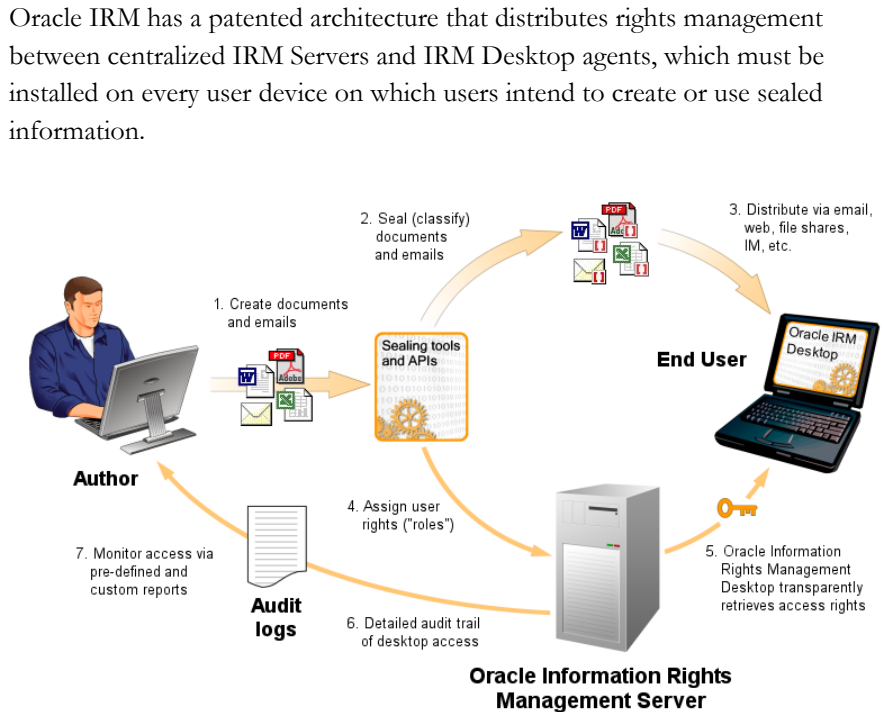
Oracle IRM has a patented architecture that distributes rights management between centralized IRM Servers and IRM Desktop agents, which must be installed on every user device on which users intend to create or use sealed information.

2. Seal (classify) documents and emails

3. Distribute via email, web, file shares, IM, etc.

1. Create documents and emails

PDF Adobe

Sealing tools and APIs

Oracle IRM Desktop

End User

Author

4. Assign user rights ("roles")

7. Monitor access via pre-defined and custom reports

Audit logs

6. Detailed audit trail of desktop access

5. Oracle Information Rights Management Desktop transparently retrieves access rights

Oracle Information Rights Management Server